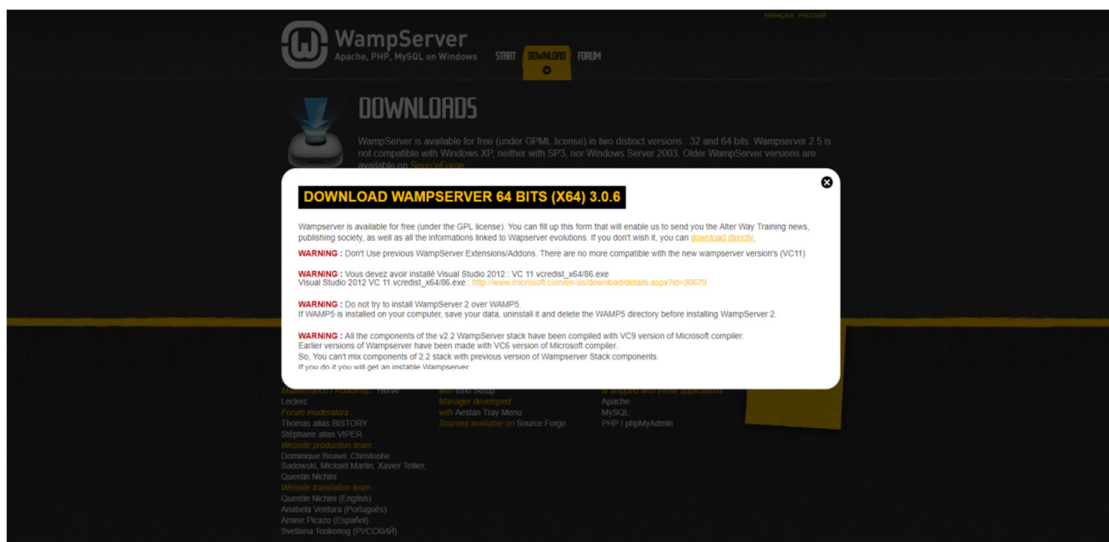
FRANÇAIS РУССКИЙ

WampServer
Apache, PHP, MySQL on Windows

START DOWNLOAD FORUM

DOWNLOADS

WampServer is available for free (under GPML license) in two distinct versions : 32 and 64 bits. Wampserver 2.5 is not compatible with Windows XP, neither with SP3, nor Windows Server 2003. Older WampServer versions are available on SourceForge.

DOWNLOAD WAMPSERVER 64 BITS (X64) 3.0.6

Wampserver is available for free (under the GPL license). You can fill up this form that will enable us to send you the Alter Way Training news, publishing society, as well as all the informations linked to Wapserver evolutions. If you don't wish it, you can download directly.

WARNING : Don't Use previous WampServer Extensions/Addons. There are no more compatible with the new wampserver version's (VC11)

WARNING : Vous devez avoir installé Visual Studio 2012 : VC 11 vcredist_x64/86.exe
Visual Studio 2012 VC 11 vcredist_x64/86.exe : http://www.microsoft.com/en-us/download/details.aspx?id=30679

WARNING : Do not try to install WampServer 2 over WAMP5.
If WAMP5 is installed on your computer, save your data, uninstall it and delete the WAMP5 directory before installing WampServer 2.

WARNING : All the components of the v2.2 WampServer stack have been compiled with VC9 version of Microsoft compiler.
Earlier versions of Wampserver have been made with VC6 version of Microsoft compiler.
So, You can't mix components of 2.2 stack with previous version of Wampserver Stack components.
If you do it you will get an instable Wampserver.

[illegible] Hervé Leclerc
Forum moderators
Thomas alias BISTORY
Stéphane alias VIPER
Website production team
Dominique Brunel, Christophe Sadowski, Mickaël Martin, Xavier Tellier, Quentin Nichini
Website translation team
Quentin Nichini (English)
Anabela Ventura (Português)
Amine Picazo (Español)
Svetlana Tonkonog (РУССКИЙ)

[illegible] Setup
Manager developed with Aestan Tray Menu
Sources available on Source Forge

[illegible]
Apache
MySQL
PHP / phpMyAdmin